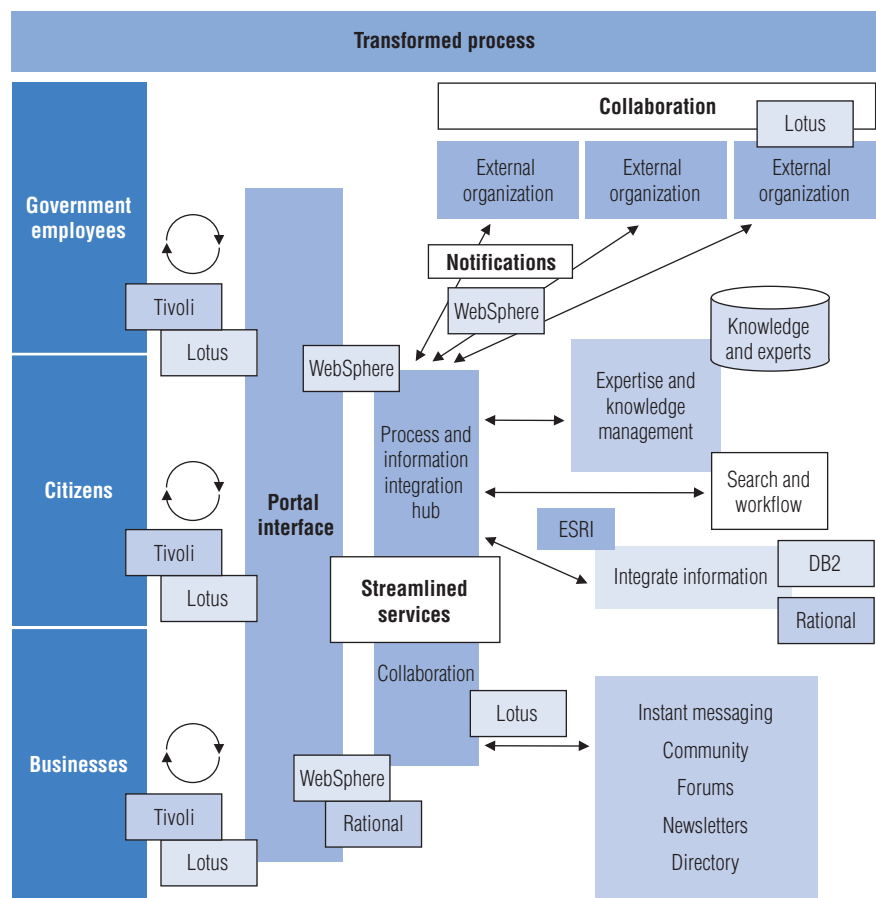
Transformed process

Government employees

Tivoli

Lotus

Citizens

Tivoli

Lotus

Businesses

Tivoli

Lotus

Portal interface

WebSphere

WebSphere

Rational

Collaboration

Lotus

External organization

External organization

External organization

Notifications

WebSphere

Knowledge and experts

Expertise and knowledge management

Process and information integration hub

Search and workflow

ESRI

Integrate information

DB2

Rational

Streamlined services

Collaboration

Lotus

Instant messaging

Community

Forums

Newsletters

Directory